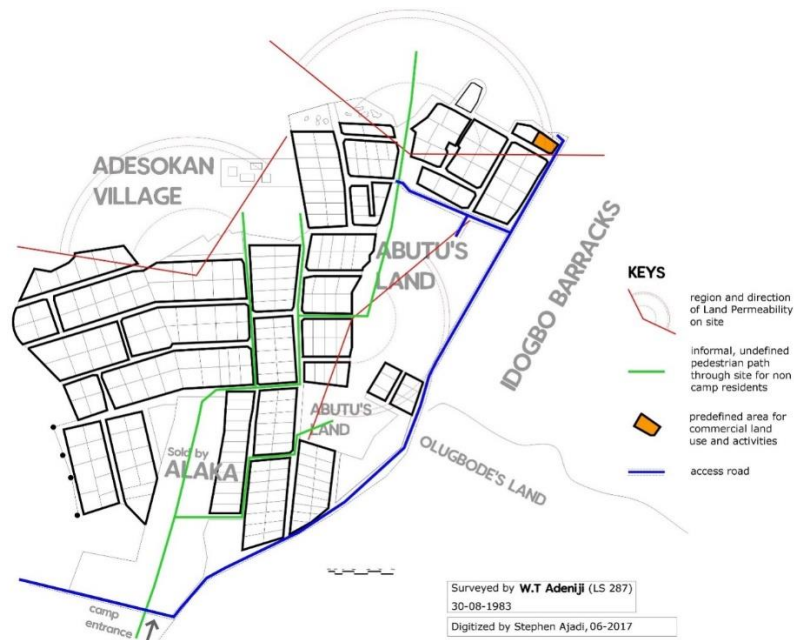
ADESOKAN VILLAGE

ABUTU'S LAND

IDOGBO BARRACKS

ABUTU'S LAND

Sold by ALAKA

OLUGBODE'S LAND

KEYS

region and direction of Land Permeability on site

informal, undefined pedestrian path through site for non camp residents

predefined area for commercial land use and activities

access road

Surveyed by W.T Adeniji (LS 287)
30-08-1983
Digitized by Stephen Ajadi, 06-2017

camp entrance